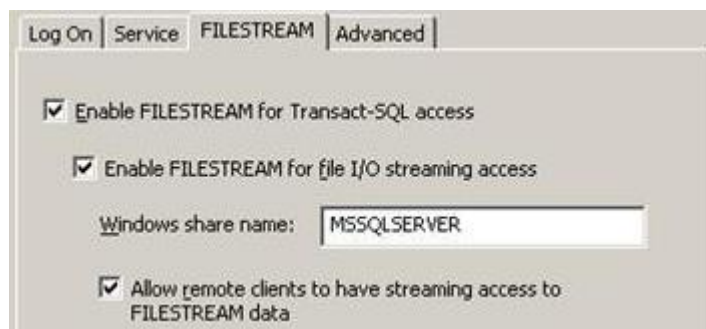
Log On | Service | FILESTREAM | Advanced

☑ Enable FILESTREAM for Transact-SQL access

☑ Enable FILESTREAM for file I/O streaming access

Windows share name: MSSQLSERVER

☑ Allow remote clients to have streaming access to FILESTREAM data